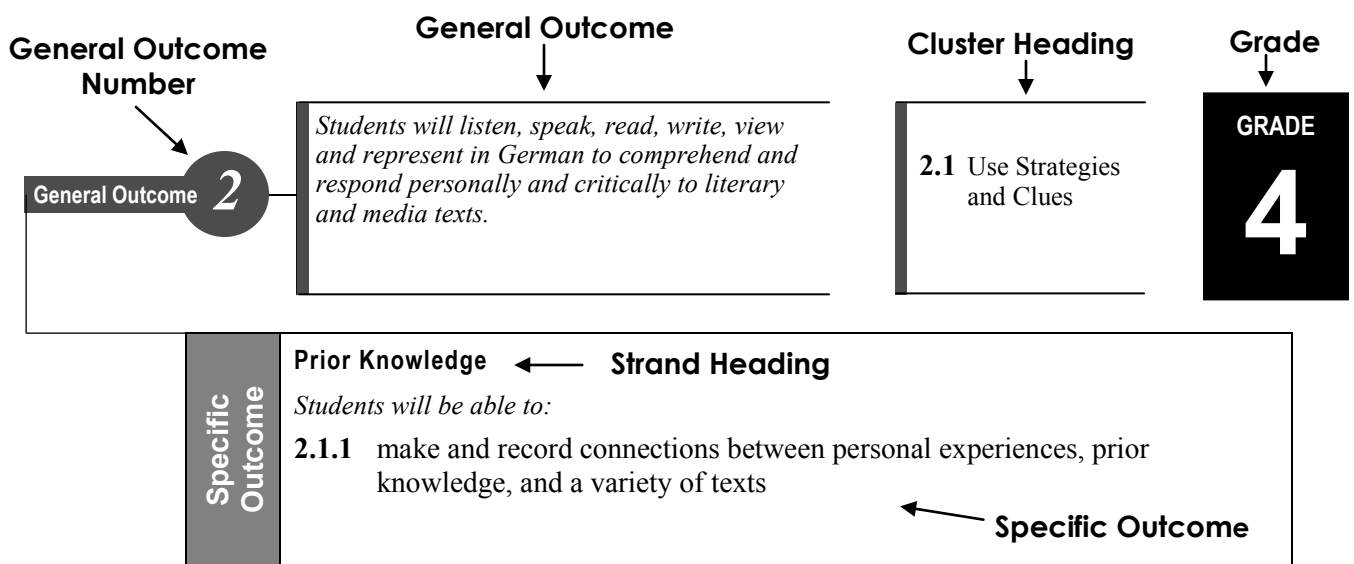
General Outcome Number

General Outcome

Cluster Heading

Grade

General Outcome 2

Students will listen, speak, read, write, view and represent in German to comprehend and respond personally and critically to literary and media texts.

2.1 Use Strategies and Clues

GRADE 4

Specific Outcome

Prior Knowledge

Strand Heading

Students will be able to:

2.1.1 make and record connections between personal experiences, prior knowledge, and a variety of texts

Specific Outcome